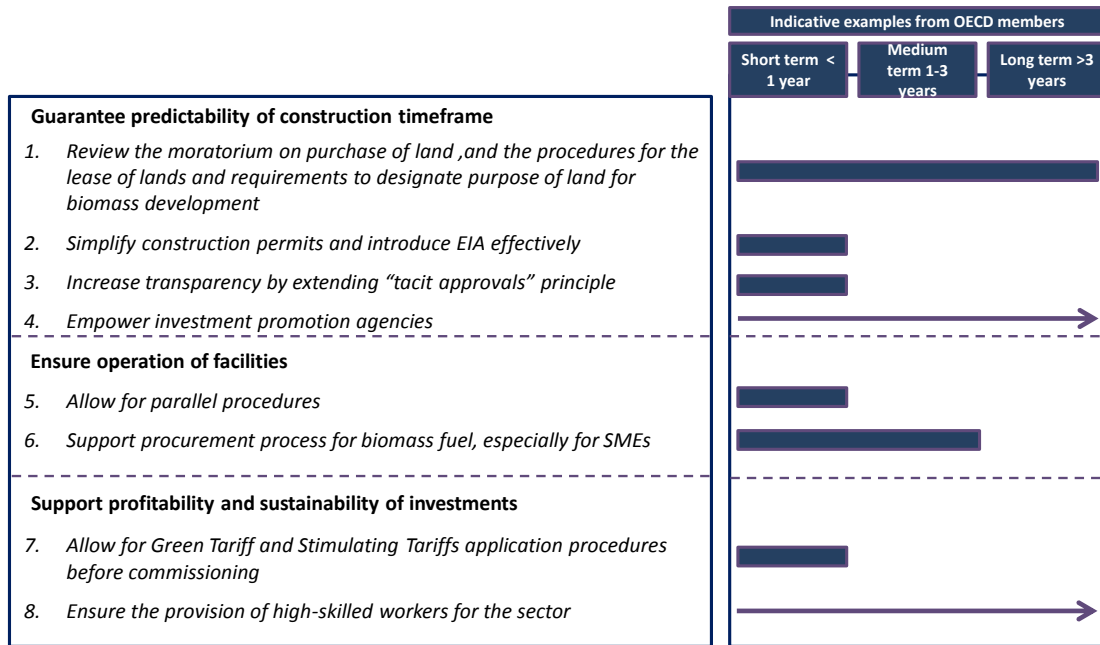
Indicative examples from OECD members

Short term < 1 year

Medium term 1-3 years

Long term >3 years

Guarantee predictability of construction timeframe

1. Review the moratorium on purchase of land ,and the procedures for the lease of lands and requirements to designate purpose of land for biomass development

2. Simplify construction permits and introduce EIA effectively

3. Increase transparency by extending "tacit approvals" principle

4. Empower investment promotion agencies

Ensure operation of facilities

5. Allow for parallel procedures

6. Support procurement process for biomass fuel, especially for SMEs

Support profitability and sustainability of investments

7. Allow for Green Tariff and Stimulating Tariffs application procedures before commissioning

8. Ensure the provision of high-skilled workers for the sector